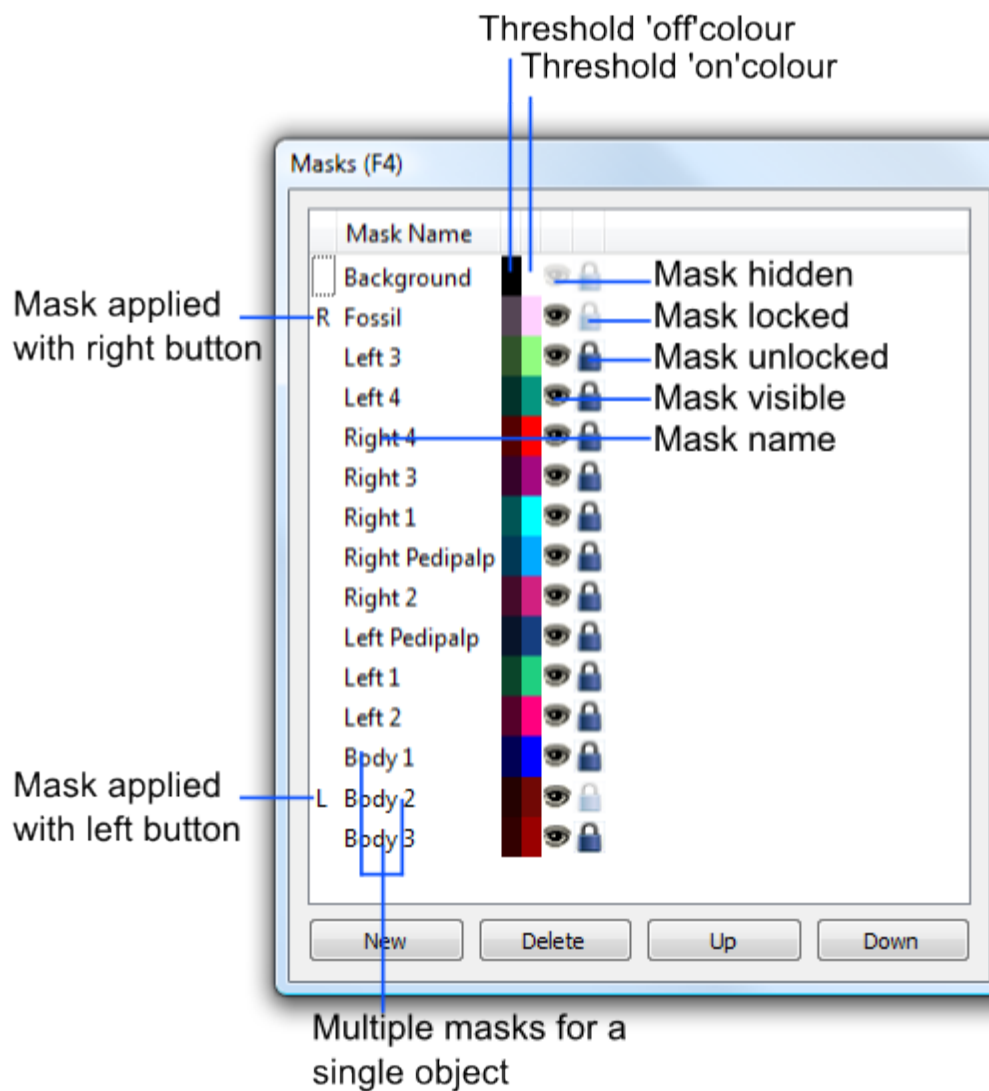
Threshold 'off'colour
Threshold 'on'colour

Masks (F4)

Mask Name

Background
R Fossil
Left 3
Left 4
Right 4
Right 3
Right 1
Right Pedipalp
Right 2
Left Pedipalp
Left 1
Left 2
Body 1
L Body 2
Body 3

Mask hidden
Mask locked
Mask unlocked
Mask visible
Mask name

Mask applied with right button

Mask applied with left button

New
Delete
Up
Down

Multiple masks for a single object